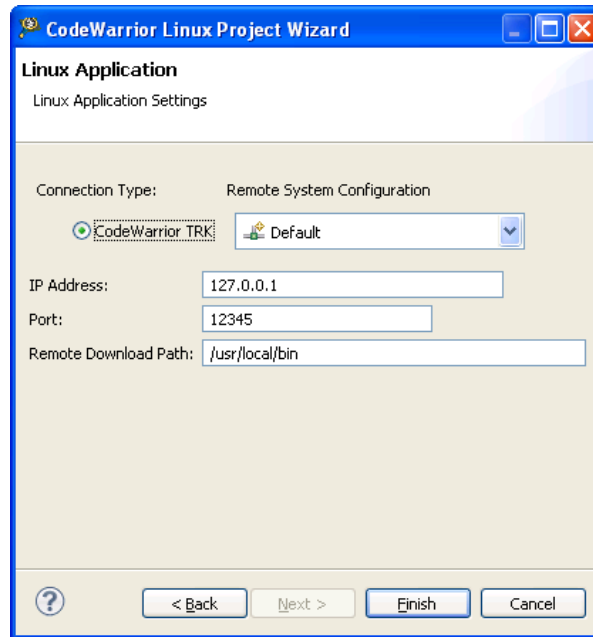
CodeWarrior Linux Project Wizard

Linux Application

Linux Application Settings

Connection Type:

Remote System Configuration

CodeWarrior TRK

Default

IP Address: 127.0.0.1

Port: 12345

Remote Download Path: /usr/local/bin

?

< Back

Next >

Finish

Cancel